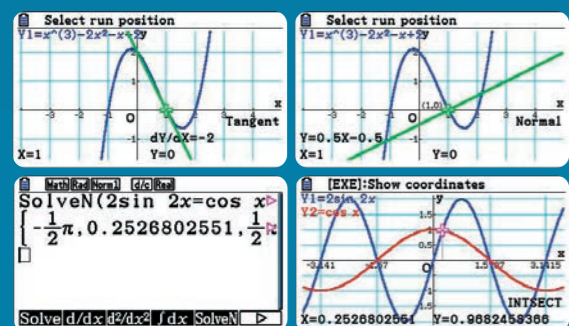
Select run position
Y1=x^(3)-2x²-x+2
x
-3 -2 -1 O 1 2 3
-1
-2
dY/dX=-2
Tangent
X=1 Y=0

Select run position
Y1=x^(3)-2x²-x+2
(1,0)
x
-3 -2 -1 O 1 2 3
-1
-2
Y=0.5X-0.5
Normal
X=1 Y=0

Math Rad Norm1 d/c Real
SolveN(2sin 2x=cos x
$\left\{-\frac{1}{2}\pi, 0.2526802551, \frac{1}{2}\right.$
Solve d/dx d²/dx² ∫dx SolveN ▷

[EXE]:Show coordinates
Y1=2sin 2x
Y2=cos x
1.5
1
-3.141 -1.57 O 1.57 3.1415
-1
-1.5
INTSECT
X=0.2526802551 Y=0.9682458366